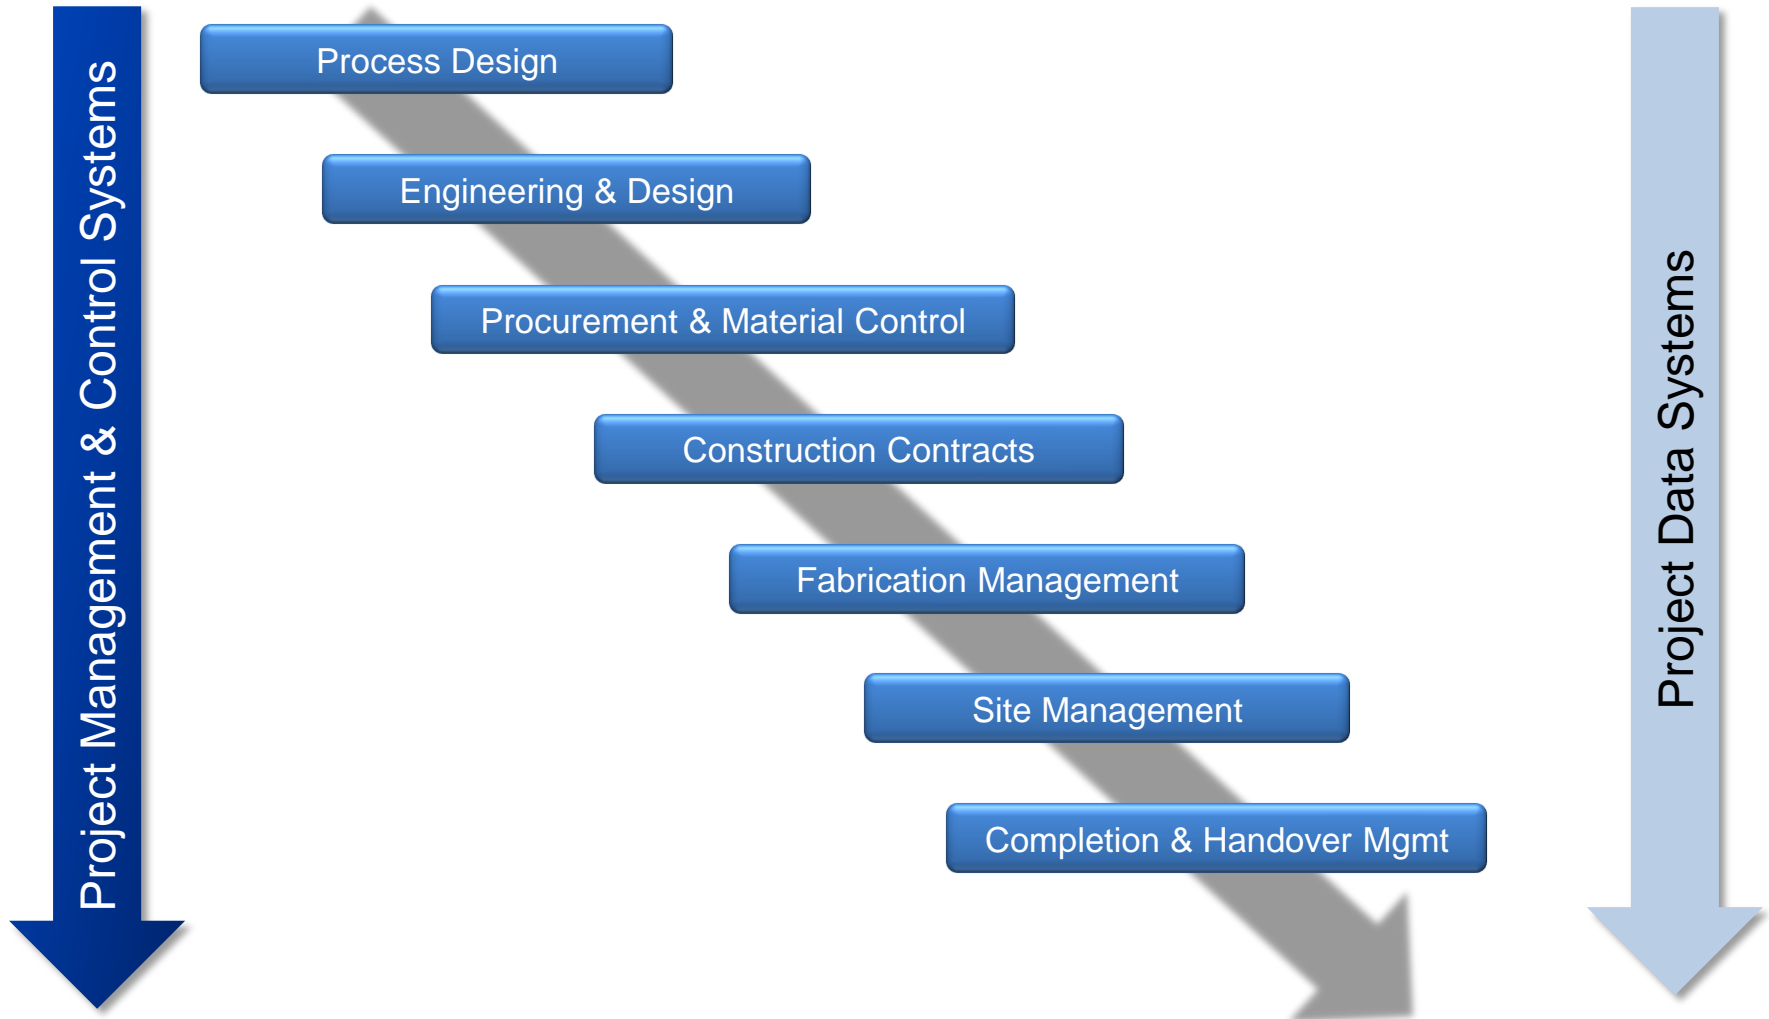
Project Management & Control Systems

Process Design

Engineering & Design

Procurement & Material Control

Construction Contracts

Fabrication Management

Site Management

Completion & Handover Mgmt

Project Data Systems